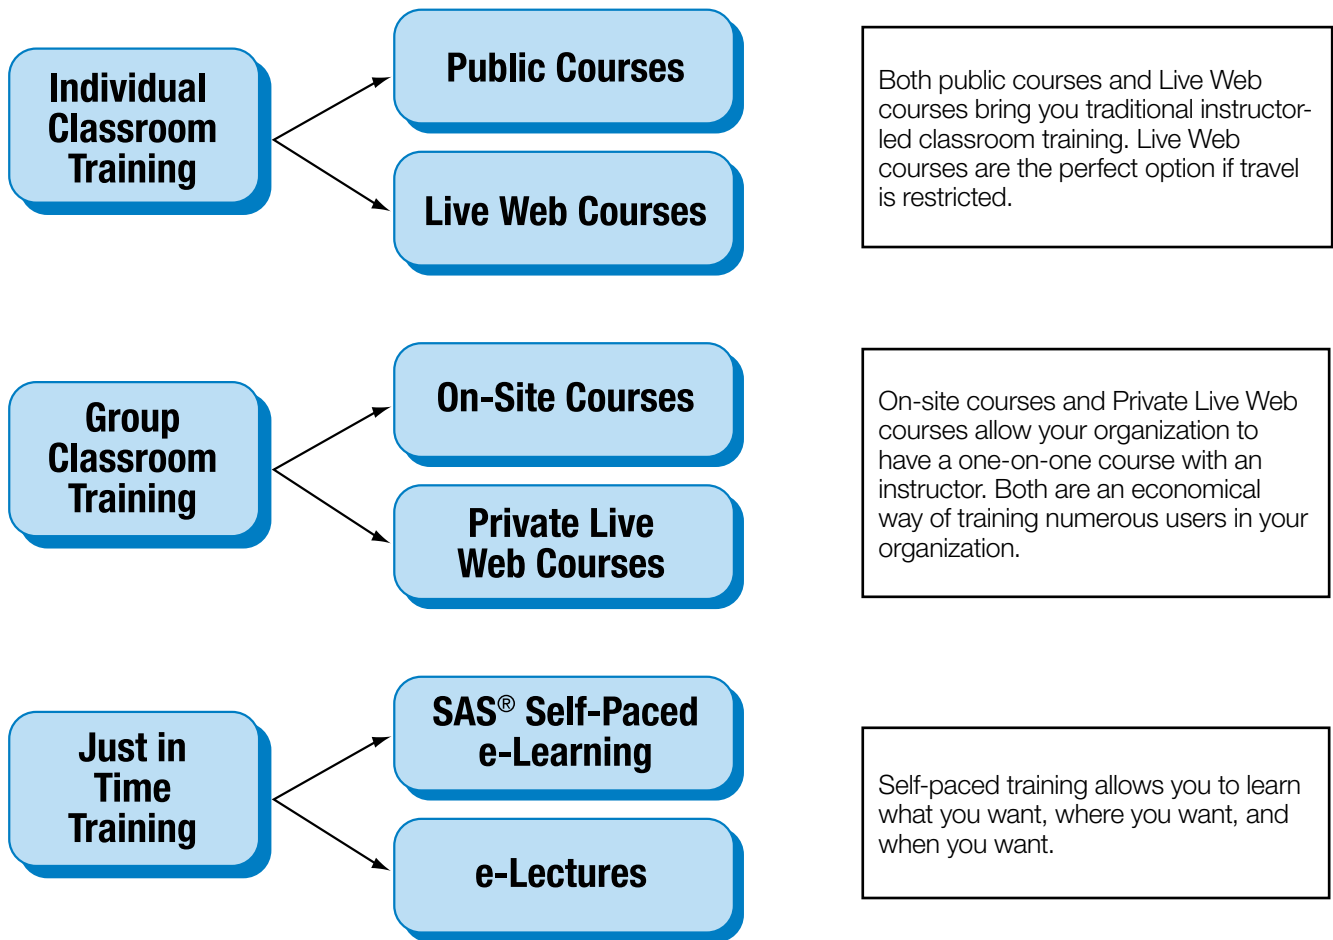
Individual Classroom Training

Public Courses

Live Web Courses

Both public courses and Live Web courses bring you traditional instructor-led classroom training. Live Web courses are the perfect option if travel is restricted.

Group Classroom Training

On-Site Courses

Private Live Web Courses

On-site courses and Private Live Web courses allow your organization to have a one-on-one course with an instructor. Both are an economical way of training numerous users in your organization.

Just in Time Training

SAS® Self-Paced e-Learning

e-Lectures

Self-paced training allows you to learn what you want, where you want, and when you want.